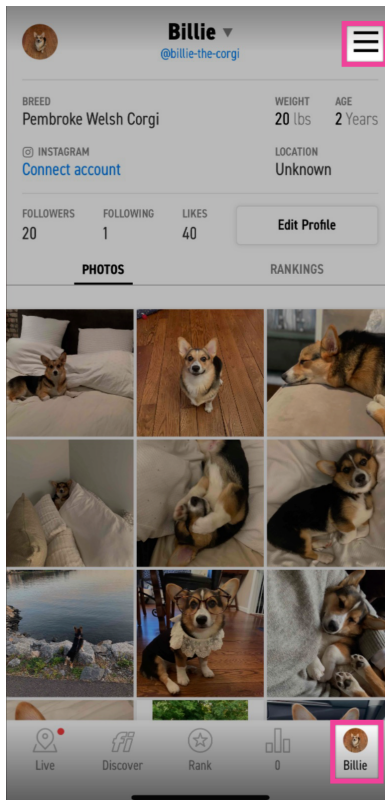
Billie
@billie-the-corgi

BREED
Pembroke Welsh Corgi

WEIGHT
20 lbs

AGE
2 Years

INSTAGRAM
Connect account

LOCATION
Unknown

FOLLOWERS
20

FOLLOWING
1

LIKES
40

Edit Profile

PHOTOS

RANKINGS

Live

Discover

Rank

0

Billie